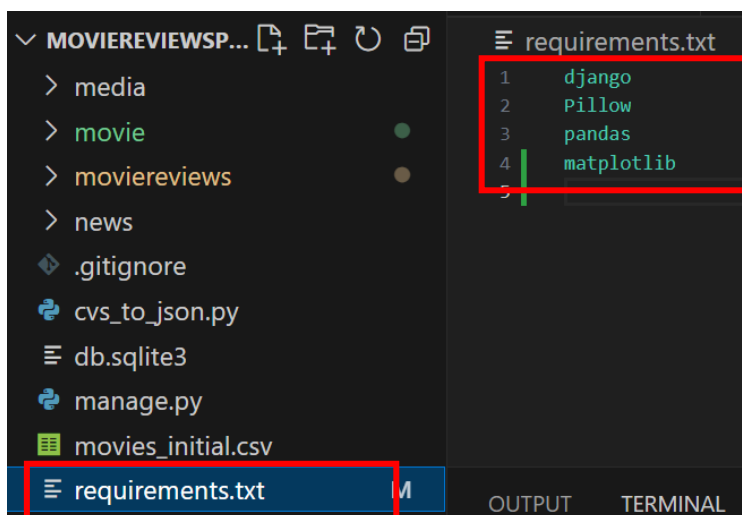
MOVIEREVIEWSP...
> media
> movie
> moviereviews
> news
.gitignore
cvs_to_json.py
db.sqlite3
manage.py
movies_initial.csv
requirements.txt M

requirements.txt
1 django
2 Pillow
3 pandas
4 matplotlib
5

OUTPUT TERMINAL